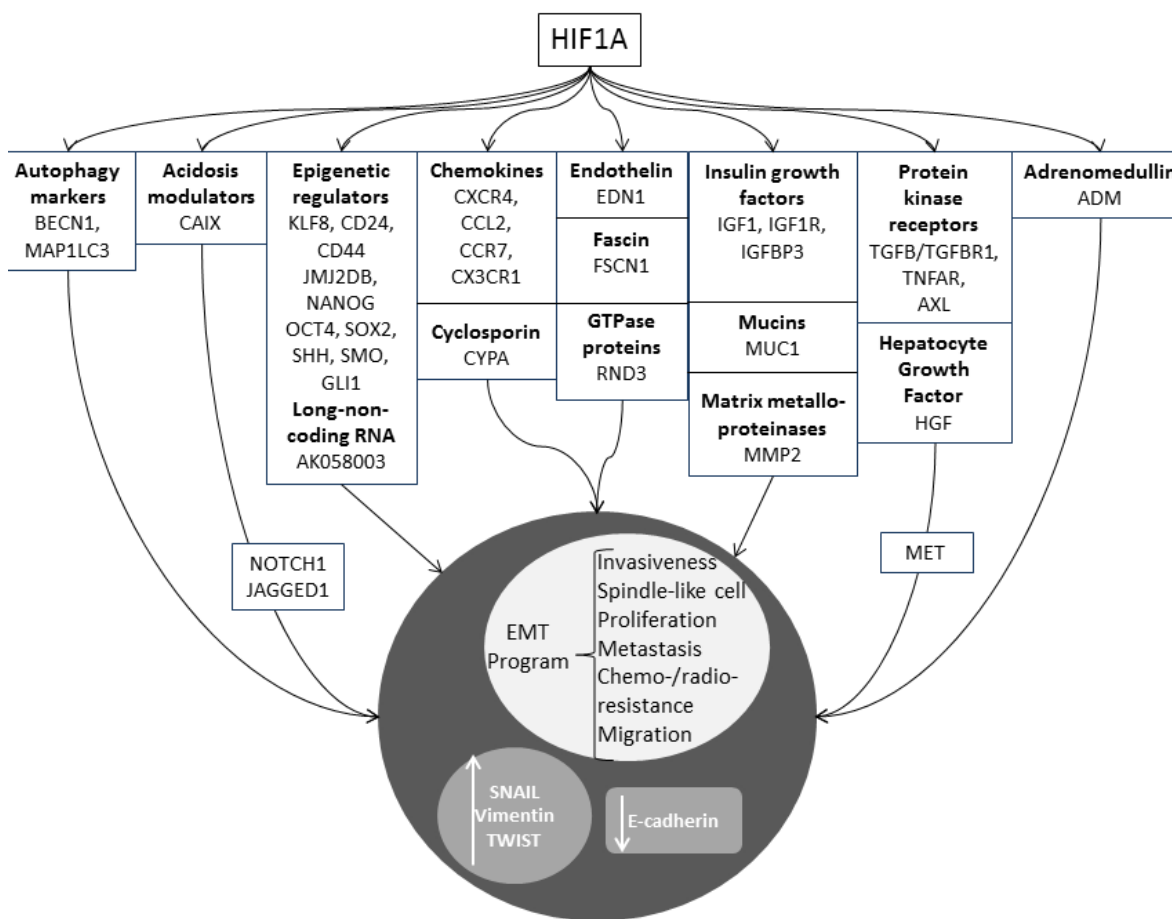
HIF1A

Autophagy markers
BECN1, MAP1LC3

Acidosis modulators
CAIX

Epigenetic regulators
KLF8, CD24, CD44
JMJ2DB, NANOG
OCT4, SOX2, SHH, SMO, GLI1
Long-non-coding RNA
AK058003

Chemokines
CXCR4, CCL2, CCR7, CX3CR1

Cyclosporin
CYPA

Endothelin
EDN1

Fascin
FSCN1

GTPase proteins
RND3

Insulin growth factors
IGF1, IGF1R, IGFBP3

Mucins
MUC1

Matrix metallo-proteinases
MMP2

Protein kinase receptors
TGFB/TGFBR1, TNFAR, AXL

Hepatocyte Growth Factor
HGF

Adrenomedullin
ADM

NOTCH1
JAGGED1

MET

EMT Program
Invasiveness
Spindle-like cell
Proliferation
Metastasis
Chemo-/radio-resistance
Migration

SNAIL
Vimentin
TWIST

E-cadherin